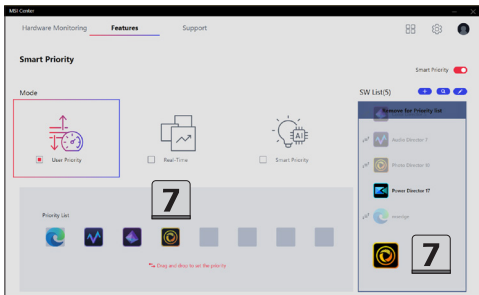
MSI Center

Hardware Monitoring
Features
Support

Smart Priority

Smart Priority

Mode

User Priority
Real-Time
Smart Priority

SW List(5)

Remove for Priority list
Audio Director 7
Photo Director 10
Power Director 17
overlap

7

Priority List

Drag and drop to set the priority

7